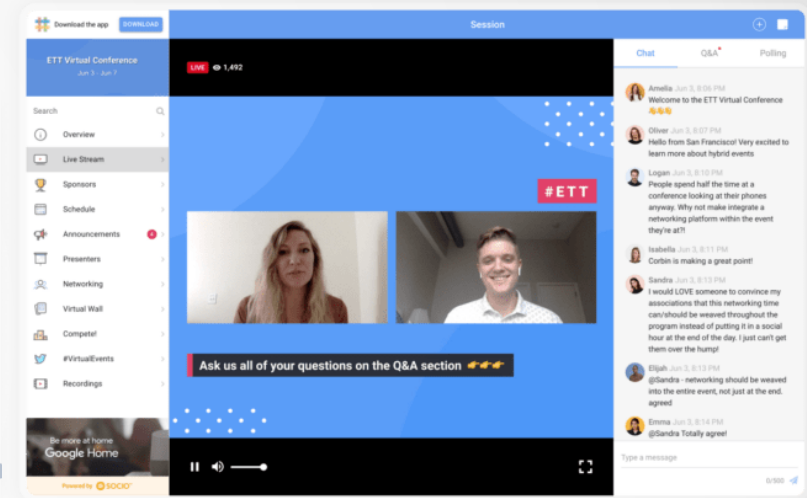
Download the app DOWNLOAD

ETT Virtual Conference
Jun 3 - Jun 7

Search

Overview
Live Stream
Sponsors
Schedule
Announcements 4
Presenters
Networking
Virtual Wall
Compete!
#VirtualEvents
Recordings

Be more at home
Google Home

Powered by SOCIO

Session

LIVE 1,492

#ETT

Ask us all of your questions on the Q&A section 👉👉👉

Chat Q&A Polling

Amelia Jun 3, 8:06 PM
Welcome to the ETT Virtual Conference 👏👏👏

Oliver Jun 3, 8:07 PM
Hello from San Francisco! Very excited to learn more about hybrid events

Logan Jun 3, 8:10 PM
People spend half the time at a conference looking at their phones anyway. Why not make integrate a networking platform within the event they're at?!

Isabella Jun 3, 8:11 PM
Corbin is making a great point!

Sandra Jun 3, 8:13 PM
I would LOVE someone to convince my associations that this networking time can/should be weaved throughout the program instead of putting it in a social hour at the end of the day. I just can't get them over the hump!

Elijah Jun 3, 8:13 PM
@Sandra - networking should be weaved into the entire event, not just at the end. agreed

Emma Jun 3, 8:14 PM
@Sandra Totally agree!

Type a message
0/500